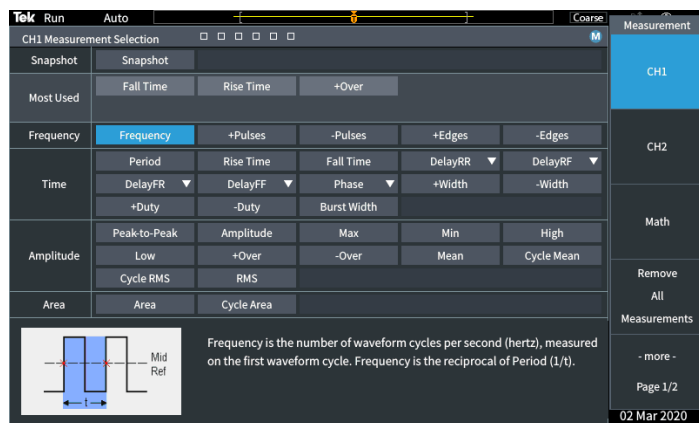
Tek Run Auto Coarse

CH1 Measurement Selection

M

| Snapshot | Snapshot | | | | |
|---|---|---|---|---|---|
| Most Used | Fall Time | Rise Time | +Over | | |
| Frequency | Frequency | +Pulses | -Pulses | +Edges | -Edges |
| Time | Period | Rise Time | Fall Time | DelayRR ▼ | DelayRF ▼ |
| | DelayFR ▼ | DelayFF ▼ | Phase ▼ | +Width | -Width |
| | +Duty | -Duty | Burst Width | | |
| Amplitude | Peak-to-Peak | Amplitude | Max | Min | High |
| | Low | +Over | -Over | Mean | Cycle Mean |
| | Cycle RMS | RMS | | | |
| Area | Area | Cycle Area | | | |

Mid
Ref
t

Frequency is the number of waveform cycles per second (hertz), measured on the first waveform cycle. Frequency is the reciprocal of Period (1/t).

Measurement

CH1

CH2

Math

Remove All Measurements

- more -

Page 1/2

02 Mar 2020